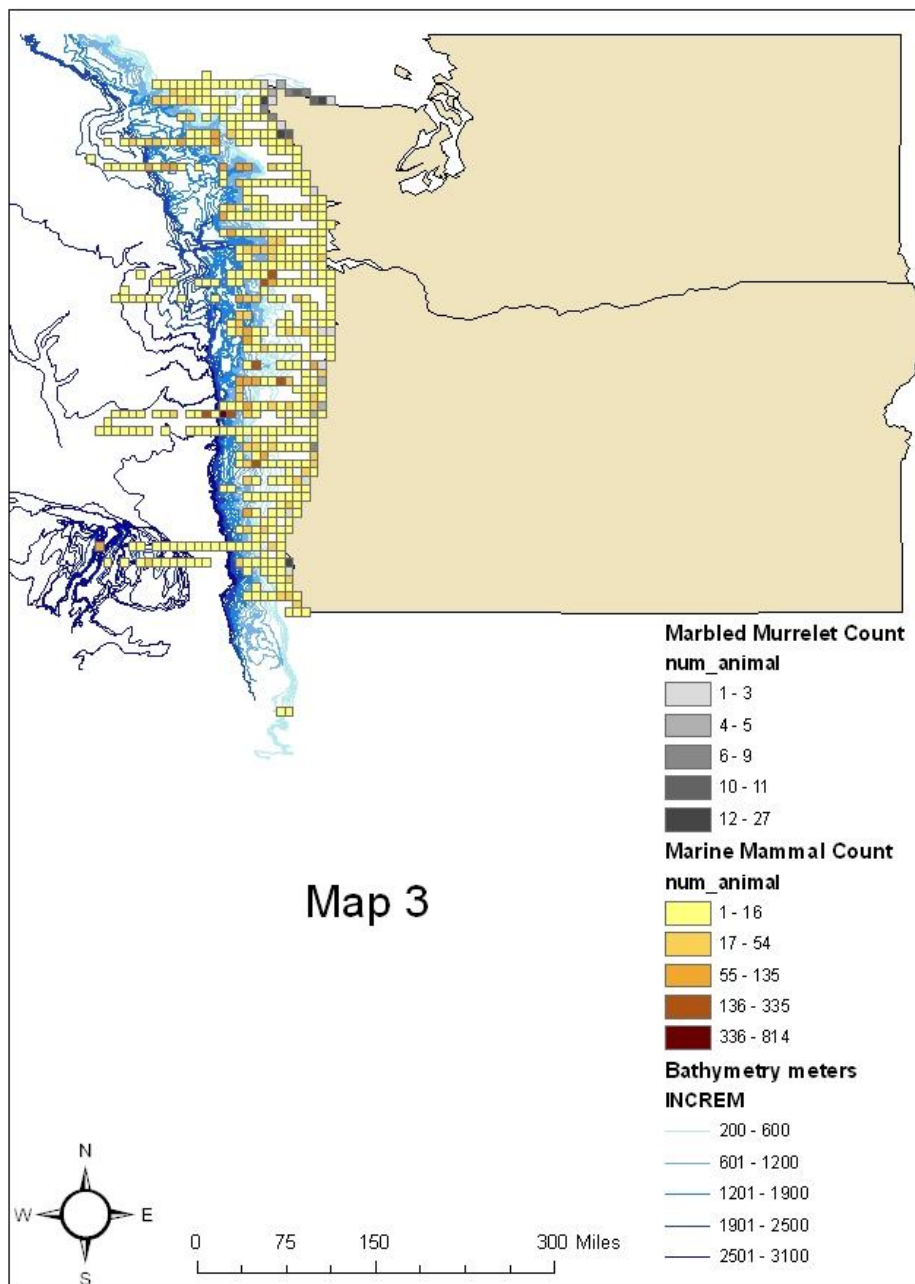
Marbled Murrelet Count
num_animal
1 - 3
4 - 5
6 - 9
10 - 11
12 - 27
Marine Mammal Count
num_animal
1 - 16
17 - 54
55 - 135
136 - 335
336 - 814
Bathymetry meters
INCREM
200 - 600
601 - 1200
1201 - 1900
1901 - 2500
2501 - 3100

Map 3

N
W
E
S

0 75 150 300 Miles